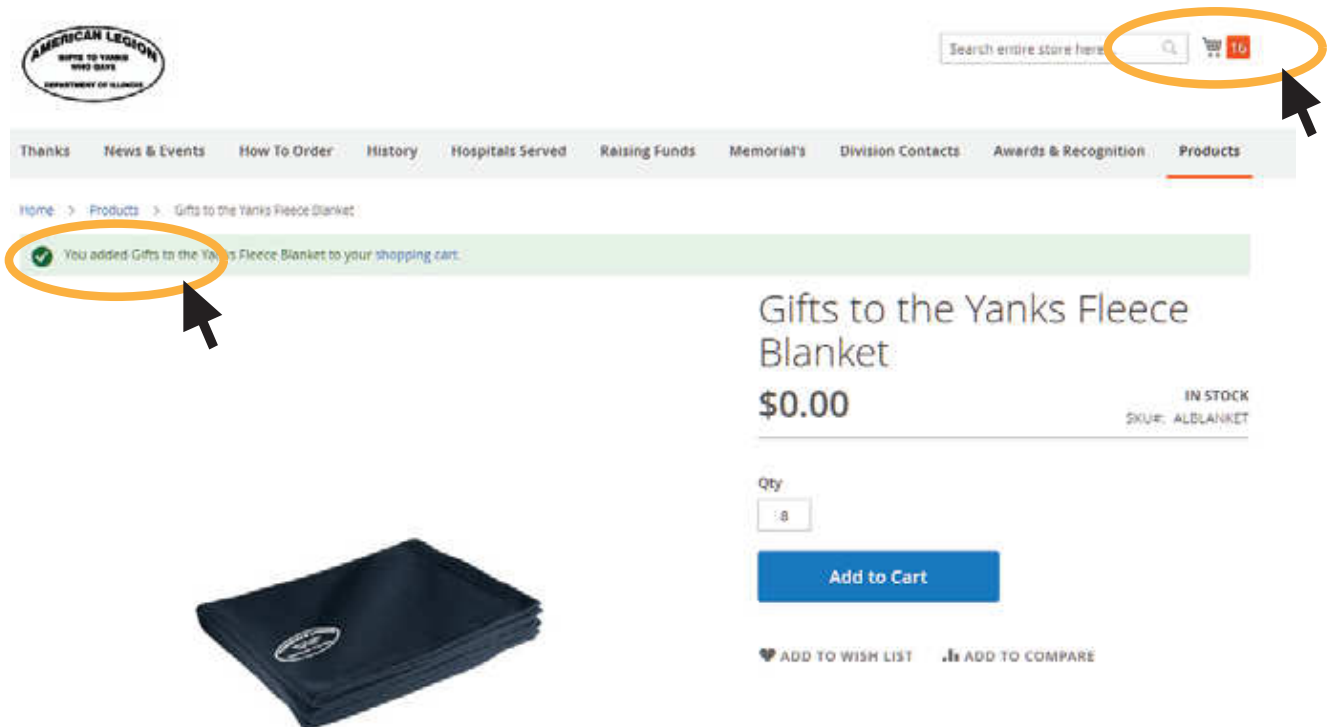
AMERICAN LEGION
GIFTS TO YANKS
WHO GAVE
DEPARTMENT OF ILLINOIS

Search entire store here

16

Thanks News & Events How To Order History Hospitals Served Raising Funds Memorial's Division Contacts Awards & Recognition Products

Home > Products > Gifts to the Yanks Fleece Blanket

You added Gifts to the Yanks Fleece Blanket to your shopping cart.

Gifts to the Yanks Fleece Blanket

$0.00

IN STOCK
SKU#: ALBLANKET

Qty
8

Add to Cart

ADD TO WISH LIST ADD TO COMPARE